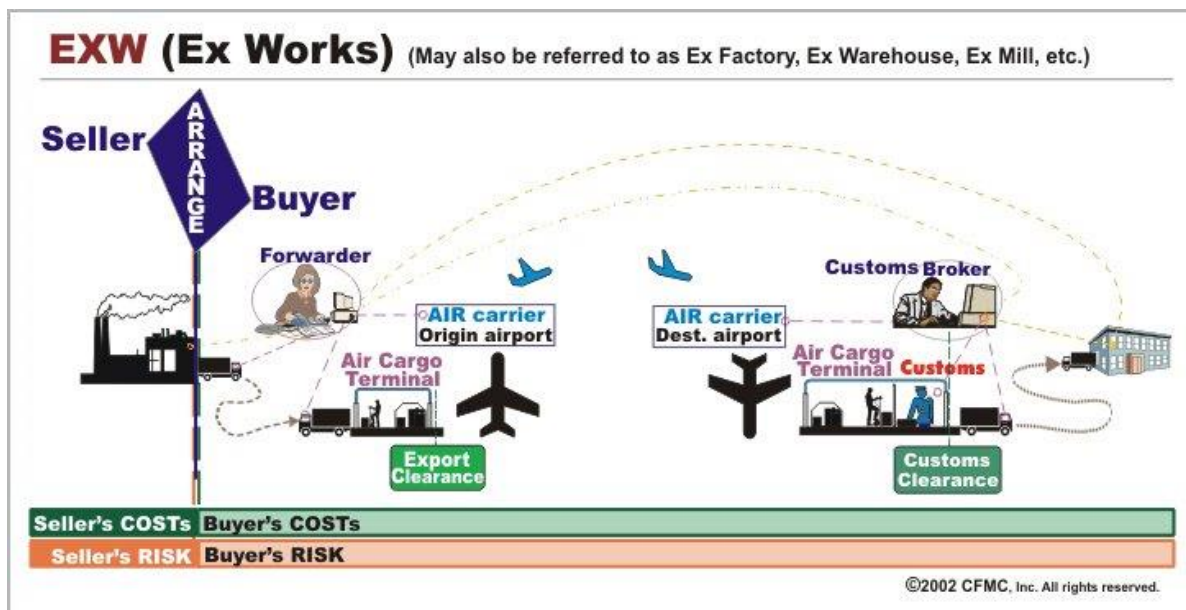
EXW (Ex Works) (May also be referred to as Ex Factory, Ex Warehouse, Ex Mill, etc.)

Seller

ARRANGE

Buyer

Forwarder

AIR carrier
Origin airport

Air Cargo Terminal

Export Clearance

AIR carrier
Dest. airport

Customs Broker

Air Cargo Terminal

Customs

Customs Clearance

Seller's COSTs Buyer's COSTs

Seller's RISK Buyer's RISK

©2002 CFMC, Inc. All rights reserved.